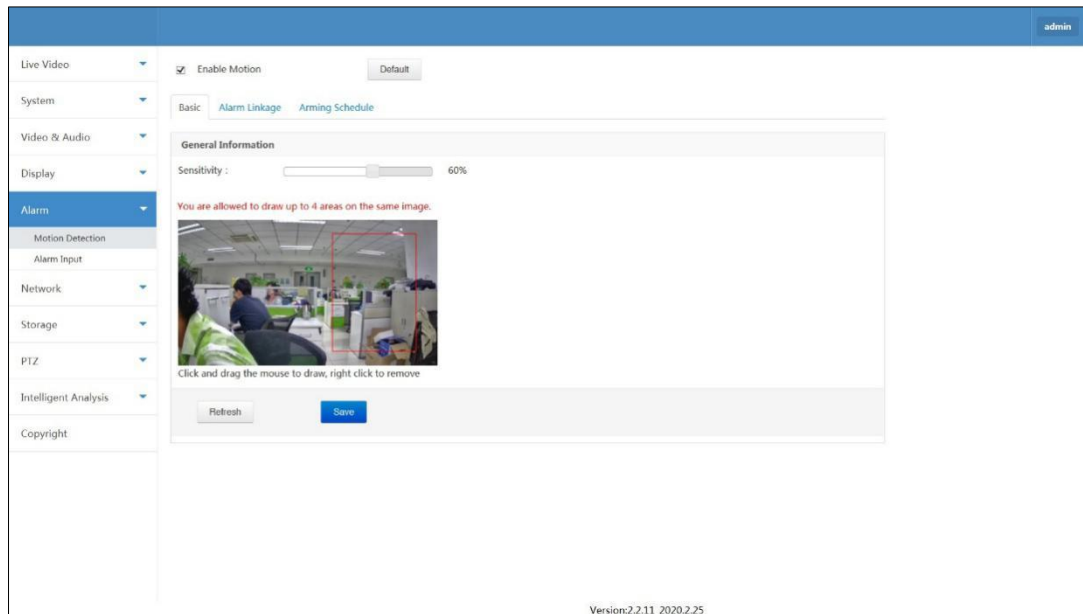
admin

Live Video
System
Video & Audio
Display
Alarm
Motion Detection
Alarm Input
Network
Storage
PTZ
Intelligent Analysis
Copyright

Enable Motion
Default

Basic
Alarm Linkage
Arming Schedule

General Information

Sensitivity :
60%

You are allowed to draw up to 4 areas on the same image.

Click and drag the mouse to draw, right click to remove

Refresh
Save

Version:2.2.11 2020.2.25